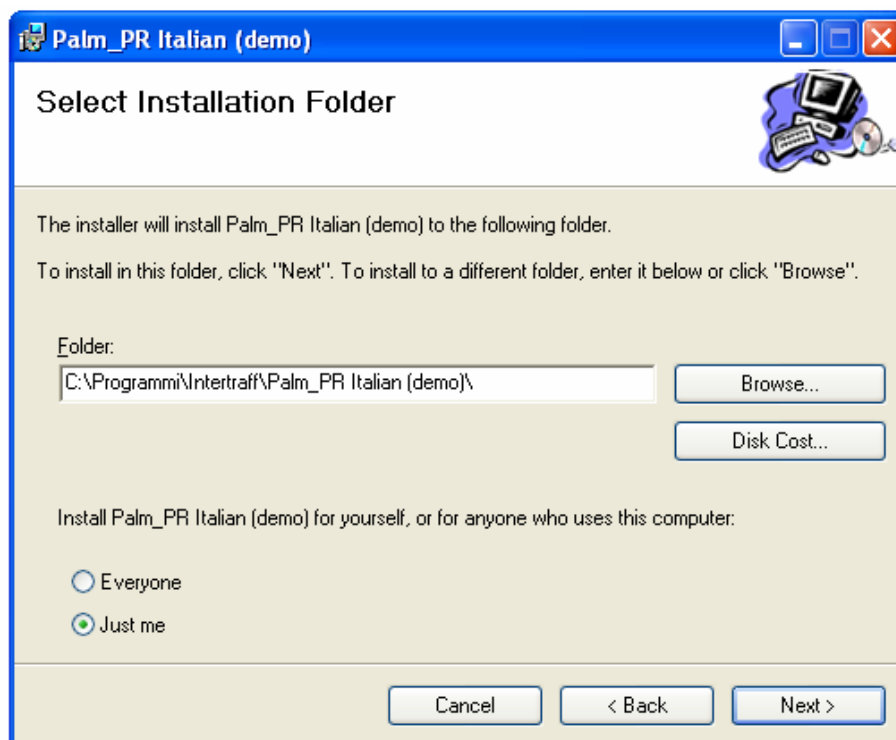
Palm_PR Italian (demo)

Select Installation Folder

The installer will install Palm_PR Italian (demo) to the following folder.

To install in this folder, click "Next". To install to a different folder, enter it below or click "Browse".

Folder:

C:\Programmi\Intertraff\Palm_PR Italian (demo)\

Browse...

Disk Cost...

Install Palm_PR Italian (demo) for yourself, or for anyone who uses this computer:

Everyone

Just me

Cancel

< Back

Next >